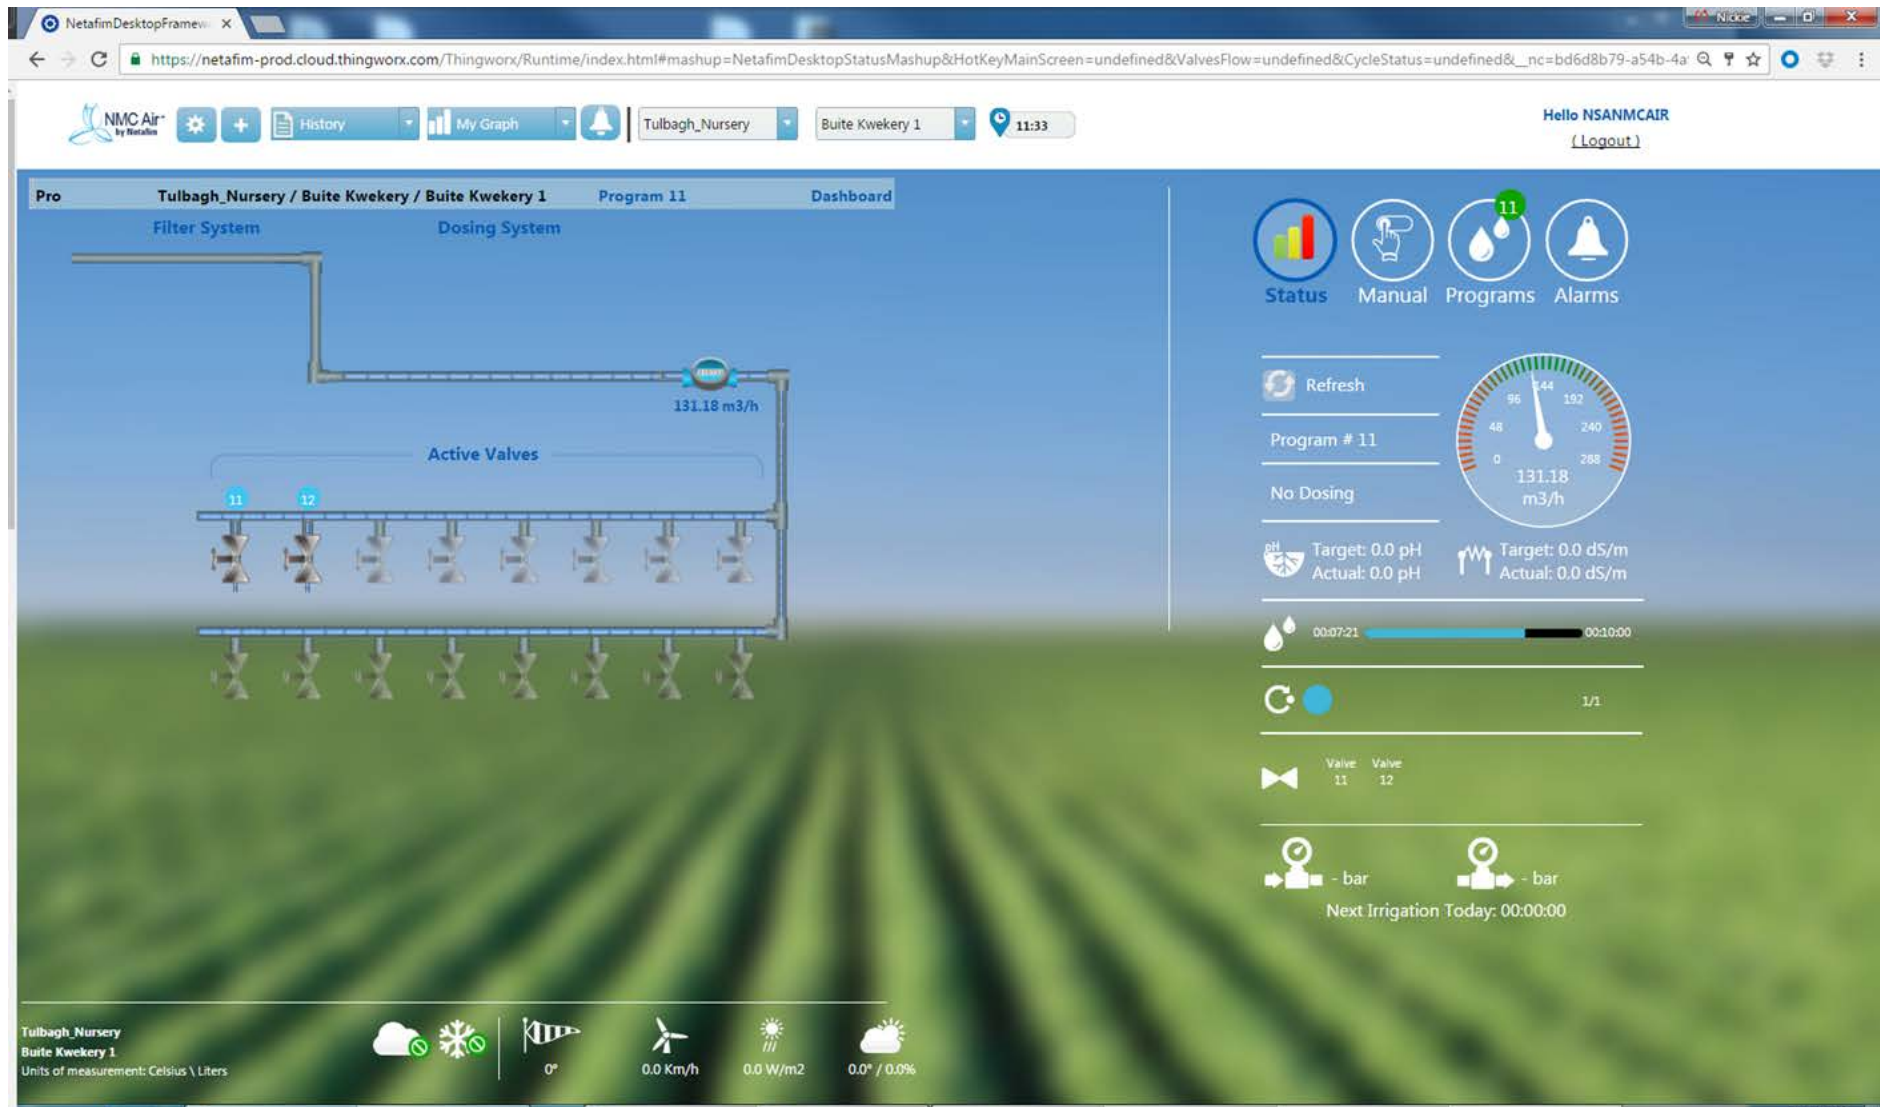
NetafimDesktopFramew ×

Nickie

https://netafim-prod.cloud.thingworx.com/Thingworx/Runtime/index.html#mashup=NetafimDesktopStatusMashup&HotKeyMainScreen=undefined&ValvesFlow=undefined&CycleStatus=undefined&_nc=bd6d8b79-a54b-4a

NMC Air by Netafim

History

My Graph

Tulbagh_Nursery

Buite Kwekery 1

11:33

Hello NSANMCAIR
( Logout )

Pro Tulbagh_Nursery / Buite Kwekery / Buite Kwekery 1 Program 11 Dashboard

Filter System

Dosing System

131.18 m3/h

Active Valves

11 12

Status Manual Programs Alarms

11

Refresh

Program # 11

No Dosing

0 48 96 144 192 240 288
131.18 m3/h

Target: 0.0 pH
Actual: 0.0 pH

Target: 0.0 dS/m
Actual: 0.0 dS/m

00:07:21 00:10:00

1/1

Valve 11 Valve 12

- bar - bar

Next Irrigation Today: 00:00:00

Tulbagh_Nursery
Buite Kwekery 1
Units of measurement: Celsius \ Liters

0°

0.0 Km/h

0.0 W/m2

0.0° / 0.0%